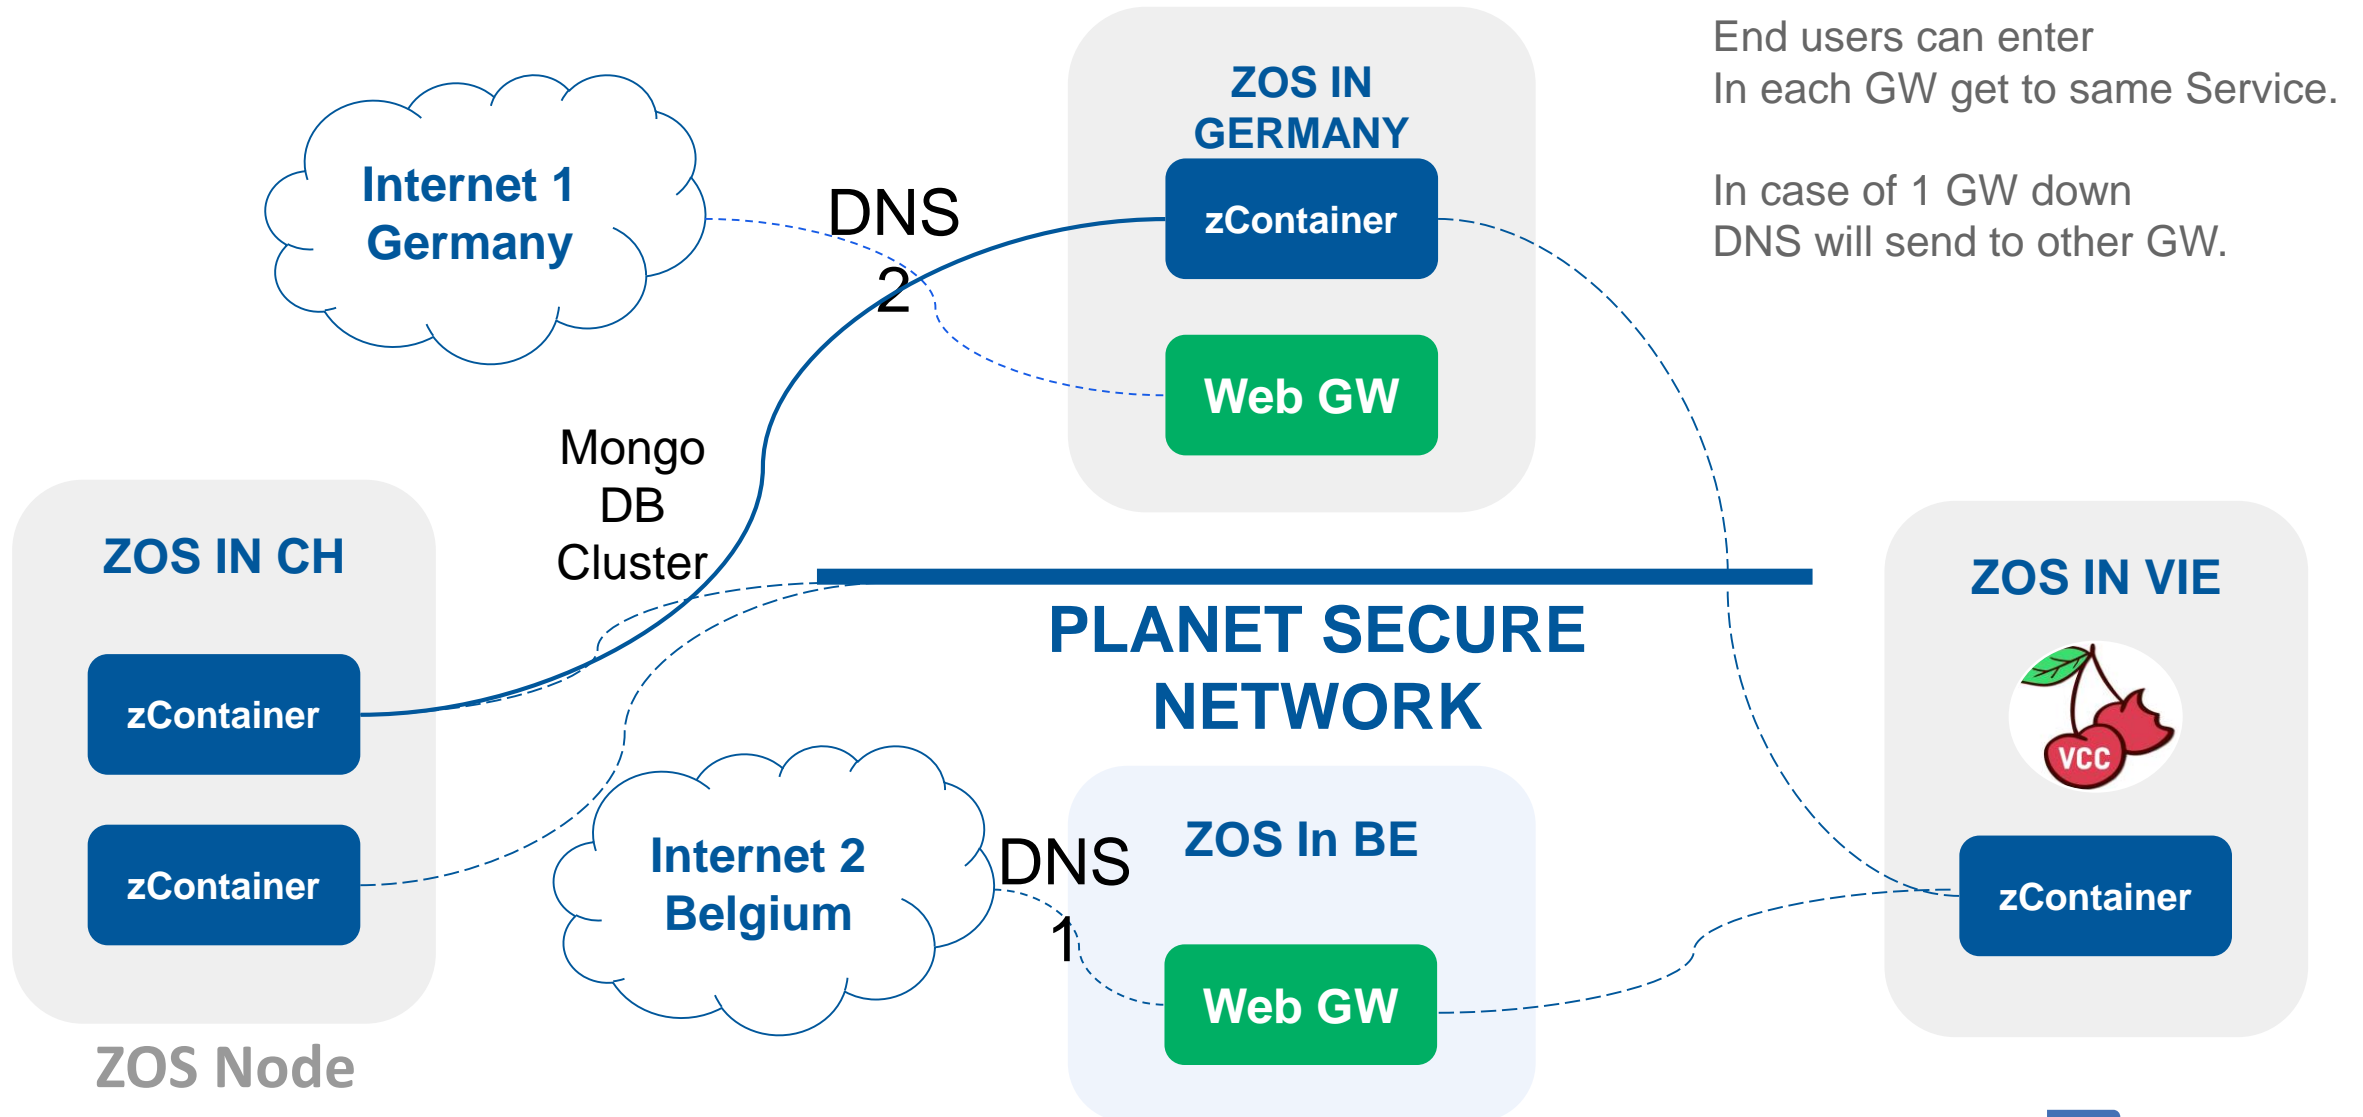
Internet 1
Germany

DNS
2

ZOS IN
GERMANY

zContainer

Web GW

End users can enter
In each GW get to same Service.

In case of 1 GW down
DNS will send to other GW.

Mongo
DB
Cluster

ZOS IN CH

zContainer

zContainer

PLANET SECURE
NETWORK

ZOS IN VIE

VCC

zContainer

Internet 2
Belgium

DNS
1

ZOS In BE

Web GW

ZOS Node